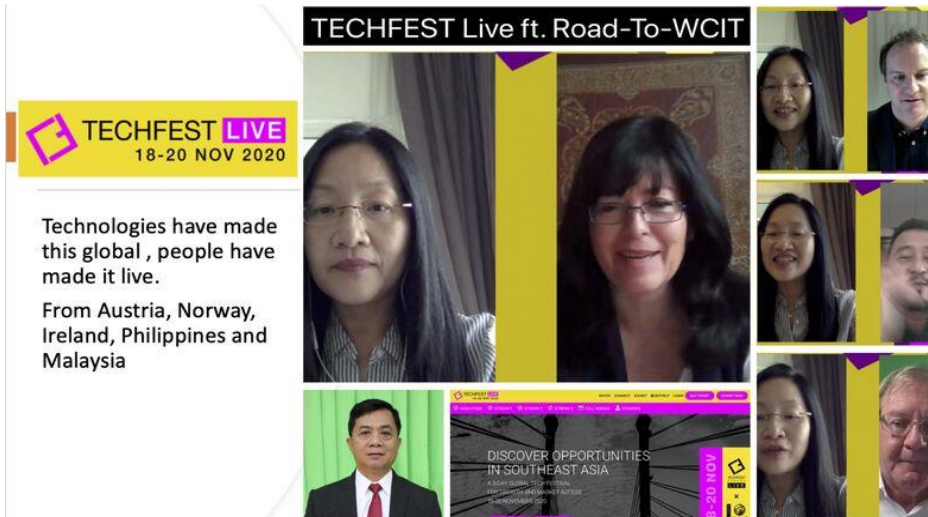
TECHFEST LIVE
18-20 NOV 2020

Technologies have made this global , people have made it live.

From Austria, Norway, Ireland, Philippines and Malaysia

TECHFEST Live ft. Road-To-WCIT

DISCOVER OPPORTUNITIES IN SOUTHEAST ASIA

A 3-DAY GLOBAL TECH FESTIVAL

18-20 NOV